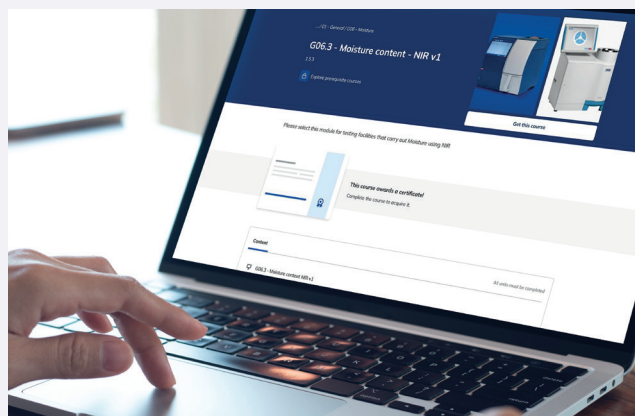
... / CL - General / G06 - Moisture

G06.3 - Moisture content - NIR v1

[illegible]

Explore prerequisite courses

Get this course

Please select this module for testing facilities that carry out Moisture using NIR.

This course awards a certificate!

Complete the course to acquire it.

Content

G06.3 - Moisture content NIR v1

All units must be completed